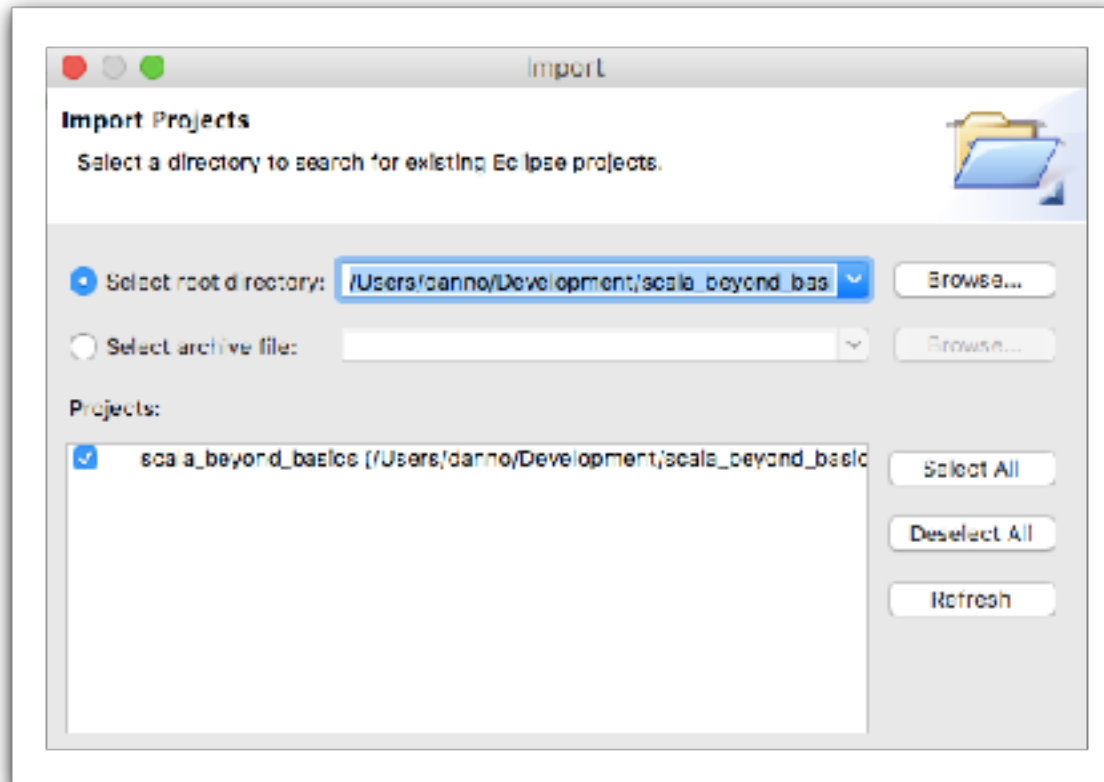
Import

Import Projects

Select a directory to search for existing Eclipse projects.

Select root directory: /Users/danno/Development/scala_beyond_bas

Browse...

Select archive file:

Browse...

Projects:

scala_beyond_basics (/Users/danno/Development/scala_beyond_basic

Select All

Deselect All

Refresh